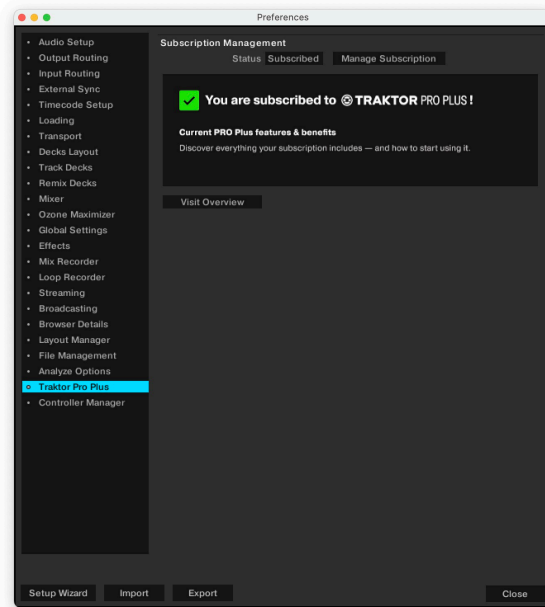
Preferences

Audio Setup
Output Routing
Input Routing
External Sync
Timecode Setup
Loading
Transport
Decks Layout
Track Decks
Remix Decks
Mixer
Ozone Maximizer
Global Settings
Effects
Mix Recorder
Loop Recorder
Streaming
Broadcasting
Browser Details
Layout Manager
File Management
Analyze Options
Traktor Pro Plus
Controller Manager

Subscription Management
Status Subscribed Manage Subscription

You are subscribed to TRAKTOR PRO PLUS!

Current PRO Plus features & benefits
Discover everything your subscription includes — and how to start using it.

Visit Overview

Setup Wizard Import Export Close